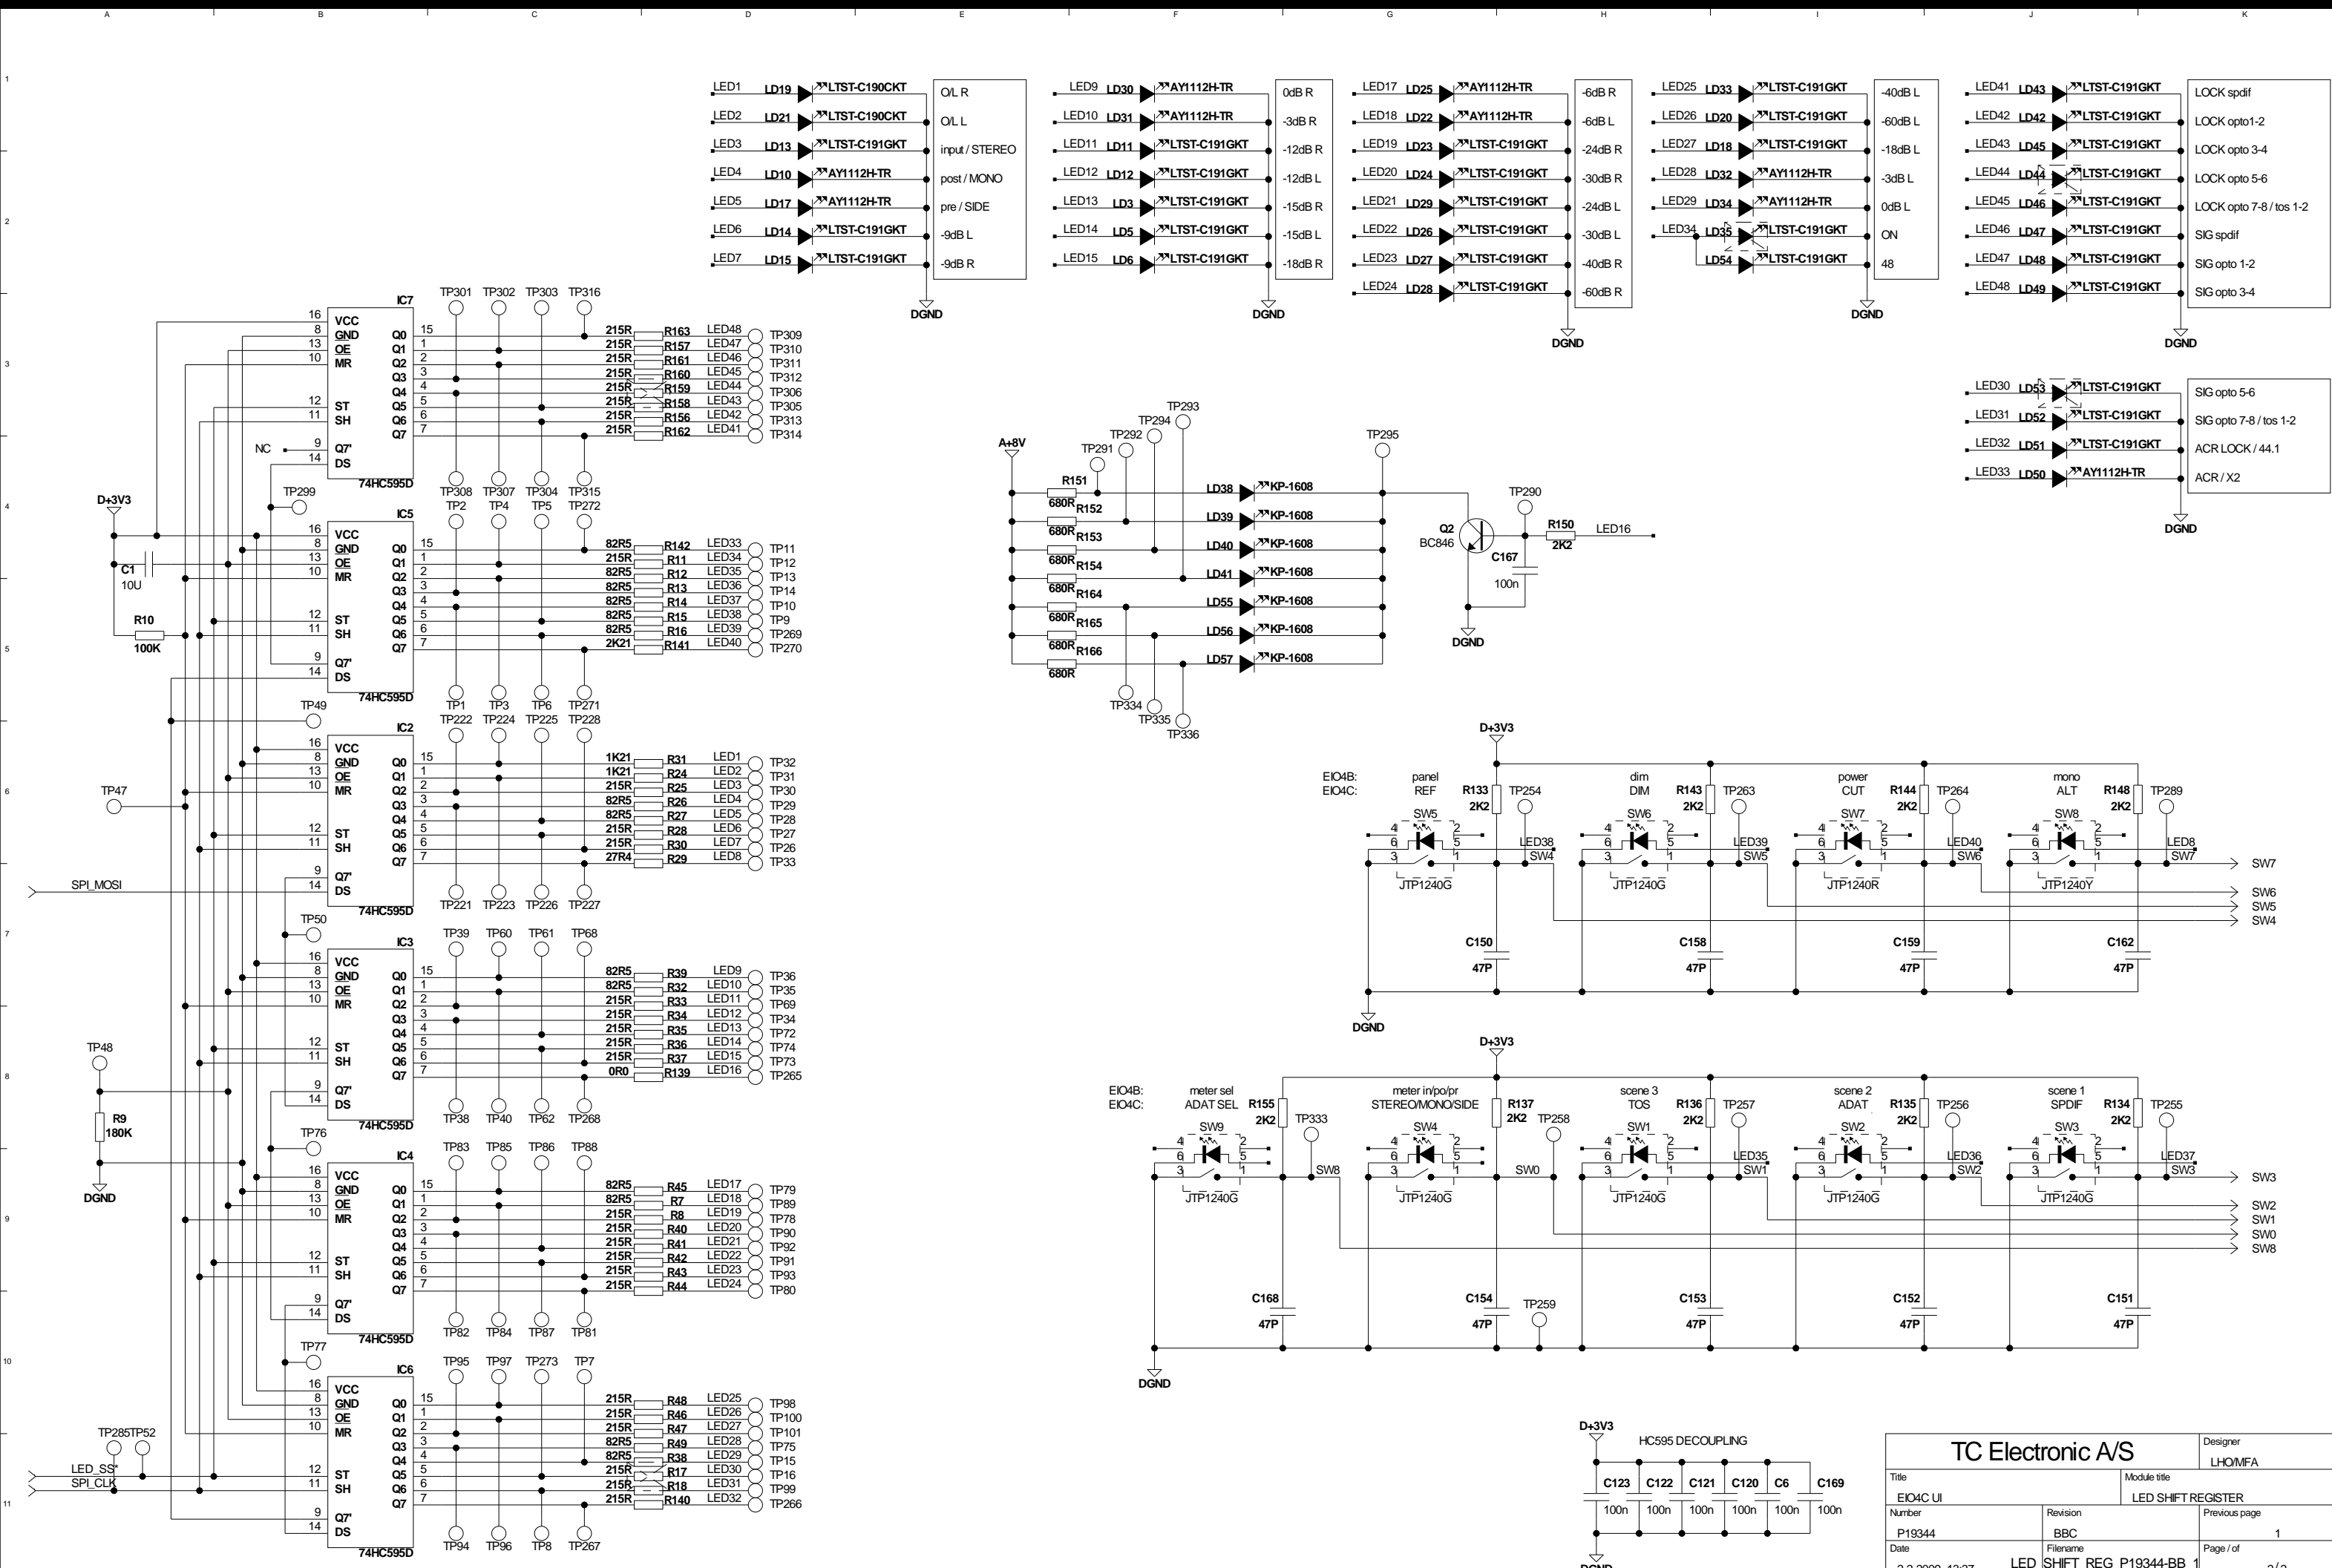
A B C D E F G H I J K

1 2 3 4 5 6 7 8 9 10 11

LED1 LD19 LTST-C190CKT O/L R
LED2 LD21 LTST-C190CKT O/L L
LED3 LD13 LTST-C191GKT input / STEREO
LED4 LD10 AY1112H-TR post / MONO
LED5 LD17 AY1112H-TR pre / SIDE
LED6 LD14 LTST-C191GKT -9dB L
LED7 LD15 LTST-C191GKT -9dB R
DGND

LED9 LD30 AY1112H-TR 0dB R
LED10 LD31 AY1112H-TR -3dB R
LED11 LD11 LTST-C191GKT -12dB R
LED12 LD12 LTST-C191GKT -12dB L
LED13 LD3 LTST-C191GKT -15dB R
LED14 LD5 LTST-C191GKT -15dB L
LED15 LD6 LTST-C191GKT -18dB R
DGND

LED17 LD25 AY1112H-TR -6dB R
LED18 LD22 AY1112H-TR -6dB L
LED19 LD23 LTST-C191GKT -24dB R
LED20 LD24 LTST-C191GKT -30dB R
LED21 LD29 LTST-C191GKT -24dB L
LED22 LD26 LTST-C191GKT -30dB L
LED23 LD27 LTST-C191GKT -40dB R
LED24 LD28 LTST-C191GKT -60dB R
DGND

LED25 LD33 LTST-C191GKT -40dB L
LED26 LD20 LTST-C191GKT -60dB L
LED27 LD18 LTST-C191GKT -18dB L
LED28 LD32 AY1112H-TR -3dB L
LED29 LD34 AY1112H-TR 0dB L
LED34 LD35 LTST-C191GKT ON
LD54 LTST-C191GKT 48
DGND

LED41 LD43 LTST-C191GKT LOCK spdif
LED42 LD42 LTST-C191GKT LOCK opto1-2
LED43 LD45 LTST-C191GKT LOCK opto 3-4
LED44 LD44 LTST-C191GKT LOCK opto 5-6
LED45 LD46 LTST-C191GKT LOCK opto 7-8 / tos 1-2
LED46 LD47 LTST-C191GKT SIG spdif
LED47 LD48 LTST-C191GKT SIG opto 1-2
LED48 LD49 LTST-C191GKT SIG opto 3-4
DGND

LED30 LD53 LTST-C191GKT SIG opto 5-6
LED31 LD52 LTST-C191GKT SIG opto 7-8 / tos 1-2
LED32 LD51 LTST-C191GKT ACR LOCK / 44.1
LED33 LD50 AY1112H-TR ACR / X2
DGND

IC7 TP301 TP302 TP303 TP316
16 VCC 8 GND 13 OE 10 MR Q0 15 Q1 1 Q2 2 Q3 3 Q4 4 Q5 5 Q6 6 Q7 7 12 ST 11 SH NC 9 Q7' 14 DS 74HC595D
215R R163 LED48 TP309
215R R157 LED47 TP310
215R R161 LED46 TP311
215R R160 LED45 TP312
215R R159 LED44 TP306
215R R158 LED43 TP305
215R R156 LED42 TP313
215R R162 LED41 TP314
TP308 TP307 TP304 TP315

D+3V3 TP299 C1 10U R10 100K
IC5 TP2 TP4 TP5 TP272
16 VCC 8 GND 13 OE 10 MR Q0 15 Q1 1 Q2 2 Q3 3 Q4 4 Q5 5 Q6 6 Q7 7 12 ST 11 SH 9 Q7' 14 DS 74HC595D
82R5 R142 LED33 TP11
215R R11 LED34 TP12
82R5 R12 LED35 TP13
82R5 R13 LED36 TP14
82R5 R14 LED37 TP10
82R5 R15 LED38 TP9
82R5 R16 LED39 TP269
2K21 R141 LED40 TP270
TP1 TP3 TP6 TP271

TP49 IC2 TP222 TP224 TP225 TP228
16 VCC 8 GND 13 OE 10 MR Q0 15 Q1 1 Q2 2 Q3 3 Q4 4 Q5 5 Q6 6 Q7 7 12 ST 11 SH 9 Q7' 14 DS 74HC595D
TP47
1K21 R31 LED1 TP32
1K21 R24 LED2 TP31
215R R25 LED3 TP30
82R5 R26 LED4 TP29
82R5 R27 LED5 TP28
215R R28 LED6 TP27
215R R30 LED7 TP26
27R4 R29 LED8 TP33
SPI_MOSI
TP221 TP223 TP226 TP227

TP50 IC3 TP39 TP60 TP61 TP68
16 VCC 8 GND 13 OE 10 MR Q0 15 Q1 1 Q2 2 Q3 3 Q4 4 Q5 5 Q6 6 Q7 7 12 ST 11 SH 9 Q7' 14 DS 74HC595D
82R5 R39 LED9 TP36
82R5 R32 LED10 TP35
215R R33 LED11 TP69
215R R34 LED12 TP34
215R R35 LED13 TP72
215R R36 LED14 TP74
215R R37 LED15 TP73
0R0 R139 LED16 TP265
TP48 R9 180K DGND
TP38 TP40 TP62 TP268

TP76 IC4 TP83 TP85 TP86 TP88
16 VCC 8 GND 13 OE 10 MR Q0 15 Q1 1 Q2 2 Q3 3 Q4 4 Q5 5 Q6 6 Q7 7 12 ST 11 SH 9 Q7' 14 DS 74HC595D
82R5 R45 LED17 TP79
82R5 R7 LED18 TP89
215R R8 LED19 TP78
215R R40 LED20 TP90
215R R41 LED21 TP92
215R R42 LED22 TP91
215R R43 LED23 TP93
215R R44 LED24 TP80
TP82 TP84 TP87 TP81

TP77 IC6 TP95 TP97 TP273 TP7
16 VCC 8 GND 13 OE 10 MR Q0 15 Q1 1 Q2 2 Q3 3 Q4 4 Q5 5 Q6 6 Q7 7 12 ST 11 SH 9 Q7' 14 DS 74HC595D
215R R48 LED25 TP98
215R R46 LED26 TP100
215R R47 LED27 TP101
82R5 R49 LED28 TP75
82R5 R38 LED29 TP15
215R R17 LED30 TP16
215R R18 LED31 TP99
215R R140 LED32 TP266
TP285 TP52 LED_SS* SPI_CLK
TP94 TP96 TP8 TP267

A+8V TP291 TP292 TP294 TP293 TP295
R151 680R R152 680R R153 680R R154 680R R164 680R R165 680R R166 680R
LD38 KP-1608 LD39 KP-1608 LD40 KP-1608 LD41 KP-1608 LD55 KP-1608 LD56 KP-1608 LD57 KP-1608
TP334 TP335 TP336
Q2 BC846 TP290 R150 2K2 LED16 C167 100n DGND

D+3V3
EIO4B: EIO4C:
panel REF R133 2K2 TP254 SW5 4 6 3 2 5 1 LED38 SW4 JTP1240G
dim DIM R143 2K2 TP263 SW6 4 6 3 2 5 1 LED39 SW5 JTP1240G
power CUT R144 2K2 TP264 SW7 4 6 3 2 5 1 LED40 SW6 JTP1240R
mono ALT R148 2K2 TP289 SW8 4 6 3 2 5 1 LED8 SW7 JTP1240Y
SW7 SW6 SW5 SW4
C150 47P C158 47P C159 47P C162 47P
DGND

D+3V3
EIO4B: EIO4C:
meter sel ADAT SEL R155 2K2 TP333 SW9 4 6 3 2 5 1 SW8 JTP1240G
meter in/po/pr STEREO/MONO/SIDE R137 2K2 TP258 SW4 4 6 3 2 5 1 SW0 JTP1240G
scene 3 TOS R136 2K2 TP257 SW1 4 6 3 2 5 1 LED35 SW1 JTP1240G
scene 2 ADAT R135 2K2 TP256 SW2 4 6 3 2 5 1 LED36 SW2 JTP1240G
scene 1 SPDIF R134 2K2 TP255 SW3 4 6 3 2 5 1 LED37 SW3 JTP1240G
SW3 SW2 SW1 SW0 SW8
C168 47P C154 47P TP259 C153 47P C152 47P C151 47P
DGND

D+3V3 HC595 DECOUPLING
C123 100n C122 100n C121 100n C120 100n C6 100n C169 100n
DGND

TC Electronic A/S
Designer LHO/MFA
Title EIO4C UI
Module title LED SHIFT REGISTER
Number P19344
Revision BBC
Previous page 1
Date 2-2-2009 12:37
Filename LED_SHIFT_REG_P19344-BB 1
Page / of 2 / 3